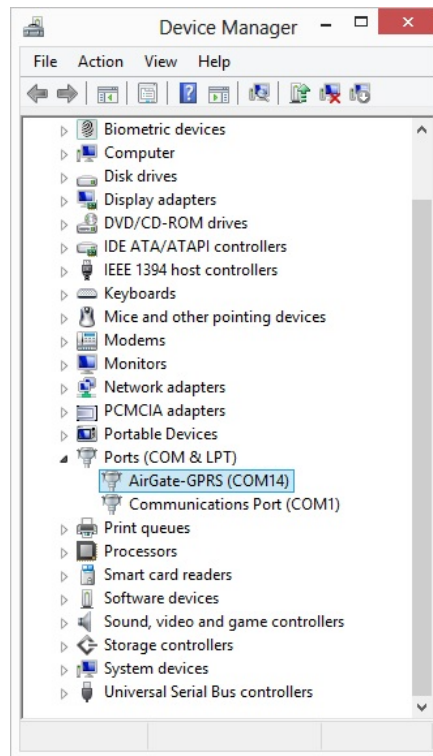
Device Manager

File Action View Help

Biometric devices
Computer
Disk drives
Display adapters
DVD/CD-ROM drives
IDE ATA/ATAPI controllers
IEEE 1394 host controllers
Keyboards
Mice and other pointing devices
Modems
Monitors
Network adapters
PCMCIA adapters
Portable Devices
Ports (COM & LPT)
AirGate-GPRS (COM14)
Communications Port (COM1)
Print queues
Processors
Smart card readers
Software devices
Sound, video and game controllers
Storage controllers
System devices
Universal Serial Bus controllers